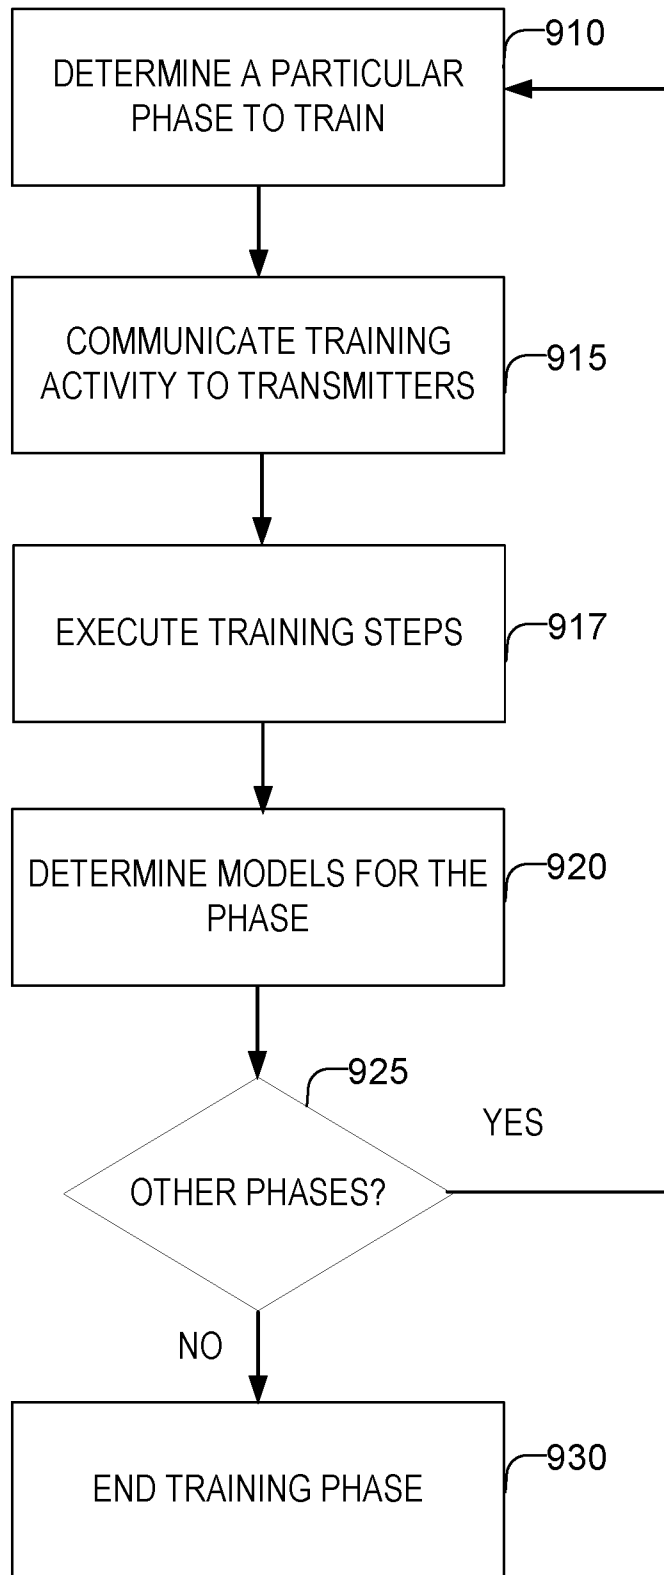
910
DETERMINE A PARTICULAR PHASE TO TRAIN

COMMUNICATE TRAINING ACTIVITY TO TRANSMITTERS
915

EXECUTE TRAINING STEPS
917

DETERMINE MODELS FOR THE PHASE
920

925
YES
OTHER PHASES?

NO

END TRAINING PHASE
930